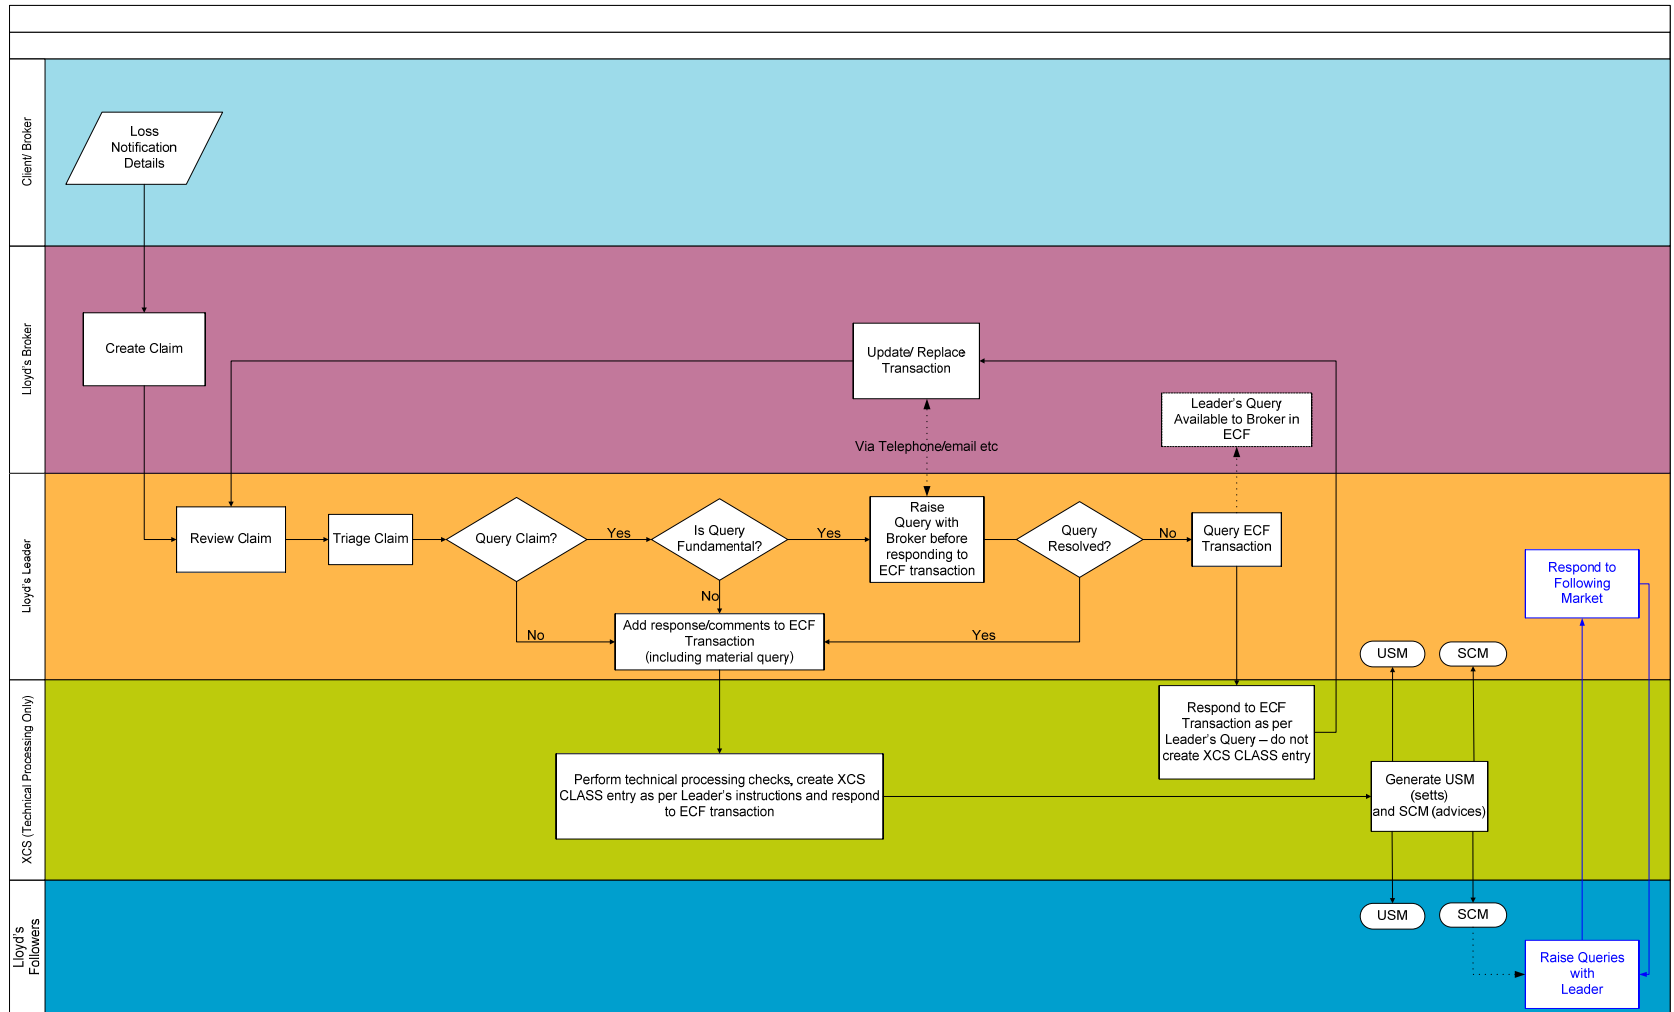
Client/ Broker

Loss Notification Details

Lloyd's Broker

Create Claim

Update/ Replace Transaction

Leader's Query Available to Broker in ECF

Via Telephone/email etc

Lloyd's Leader

Review Claim

Triage Claim

Query Claim?

Yes

Is Query Fundamental?

Yes

Raise Query with Broker before responding to ECF transaction

Query Resolved?

No

Query ECF Transaction

No

No

Add response/comments to ECF Transaction (including material query)

Yes

Respond to Following Market

USM

SCM

XCS (Technical Processing Only)

Respond to ECF Transaction as per Leader's Query – do not create XCS CLASS entry

Perform technical processing checks, create XCS CLASS entry as per Leader's instructions and respond to ECF transaction

Generate USM (setts) and SCM (advices)

Lloyd's Followers

USM

SCM

Raise Queries with Leader